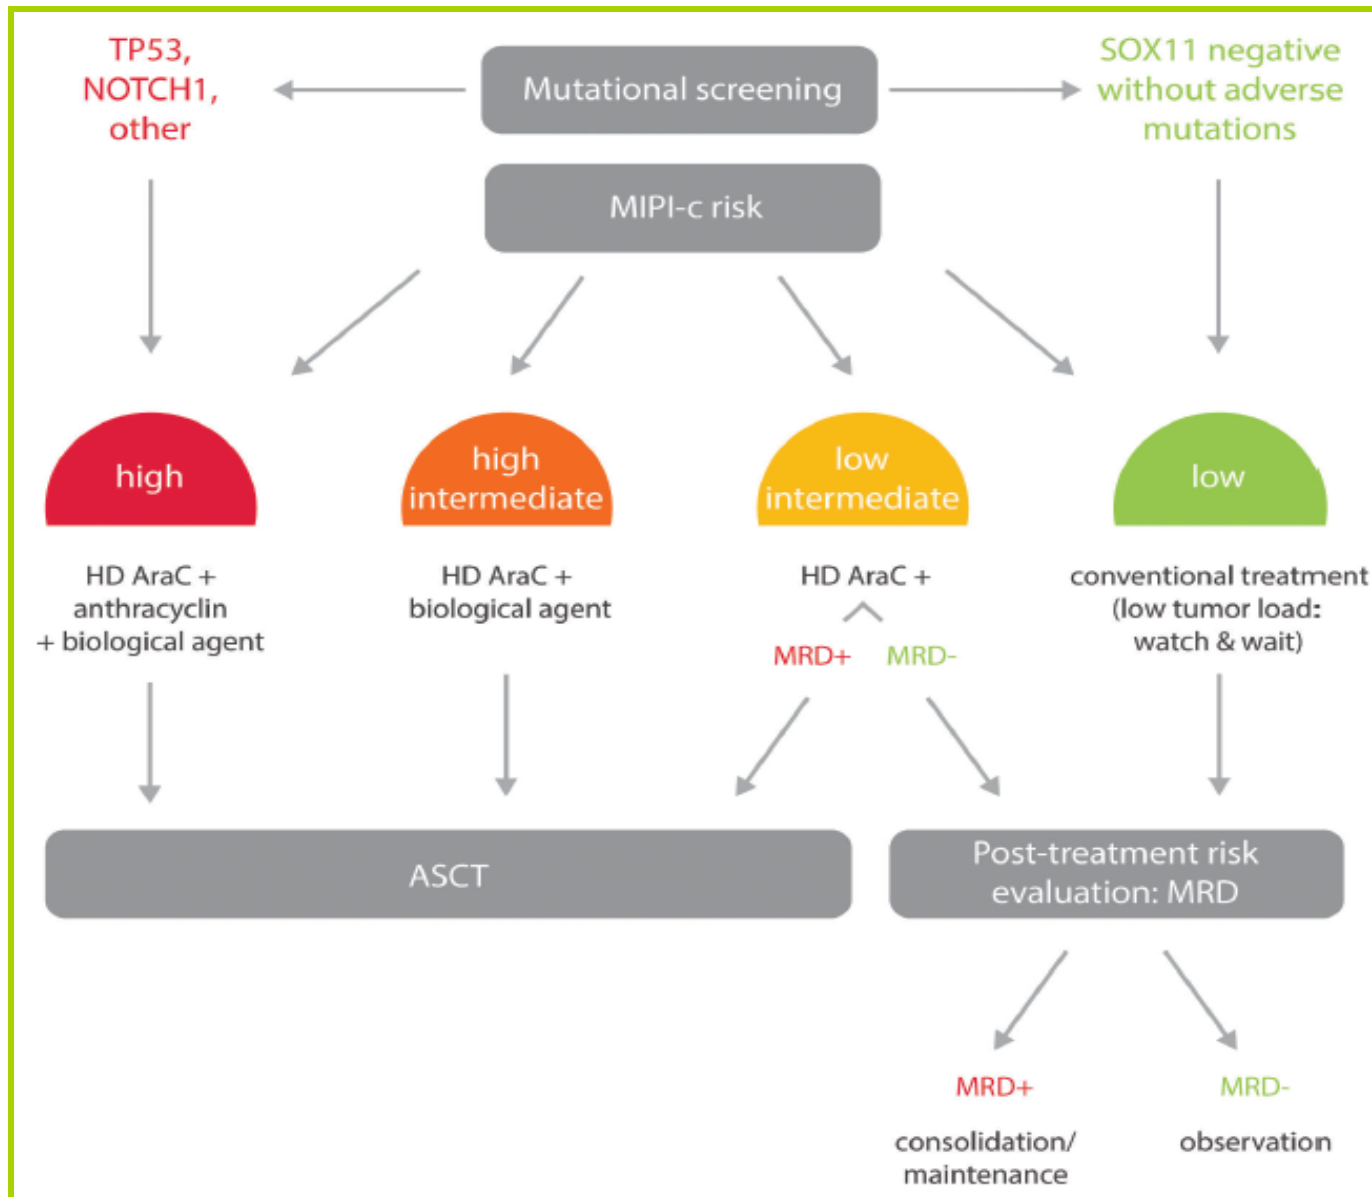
TP53, NOTCH1, other

Mutational screening

SOX11 negative without adverse mutations

MIPI-c risk

high

high intermediate

low intermediate

low

HD AraC + anthracyclin + biological agent

HD AraC + biological agent

HD AraC +

MRD+ MRD-

conventional treatment (low tumor load: watch & wait)

ASCT

Post-treatment risk evaluation: MRD

MRD+

consolidation/ maintenance

MRD-

observation